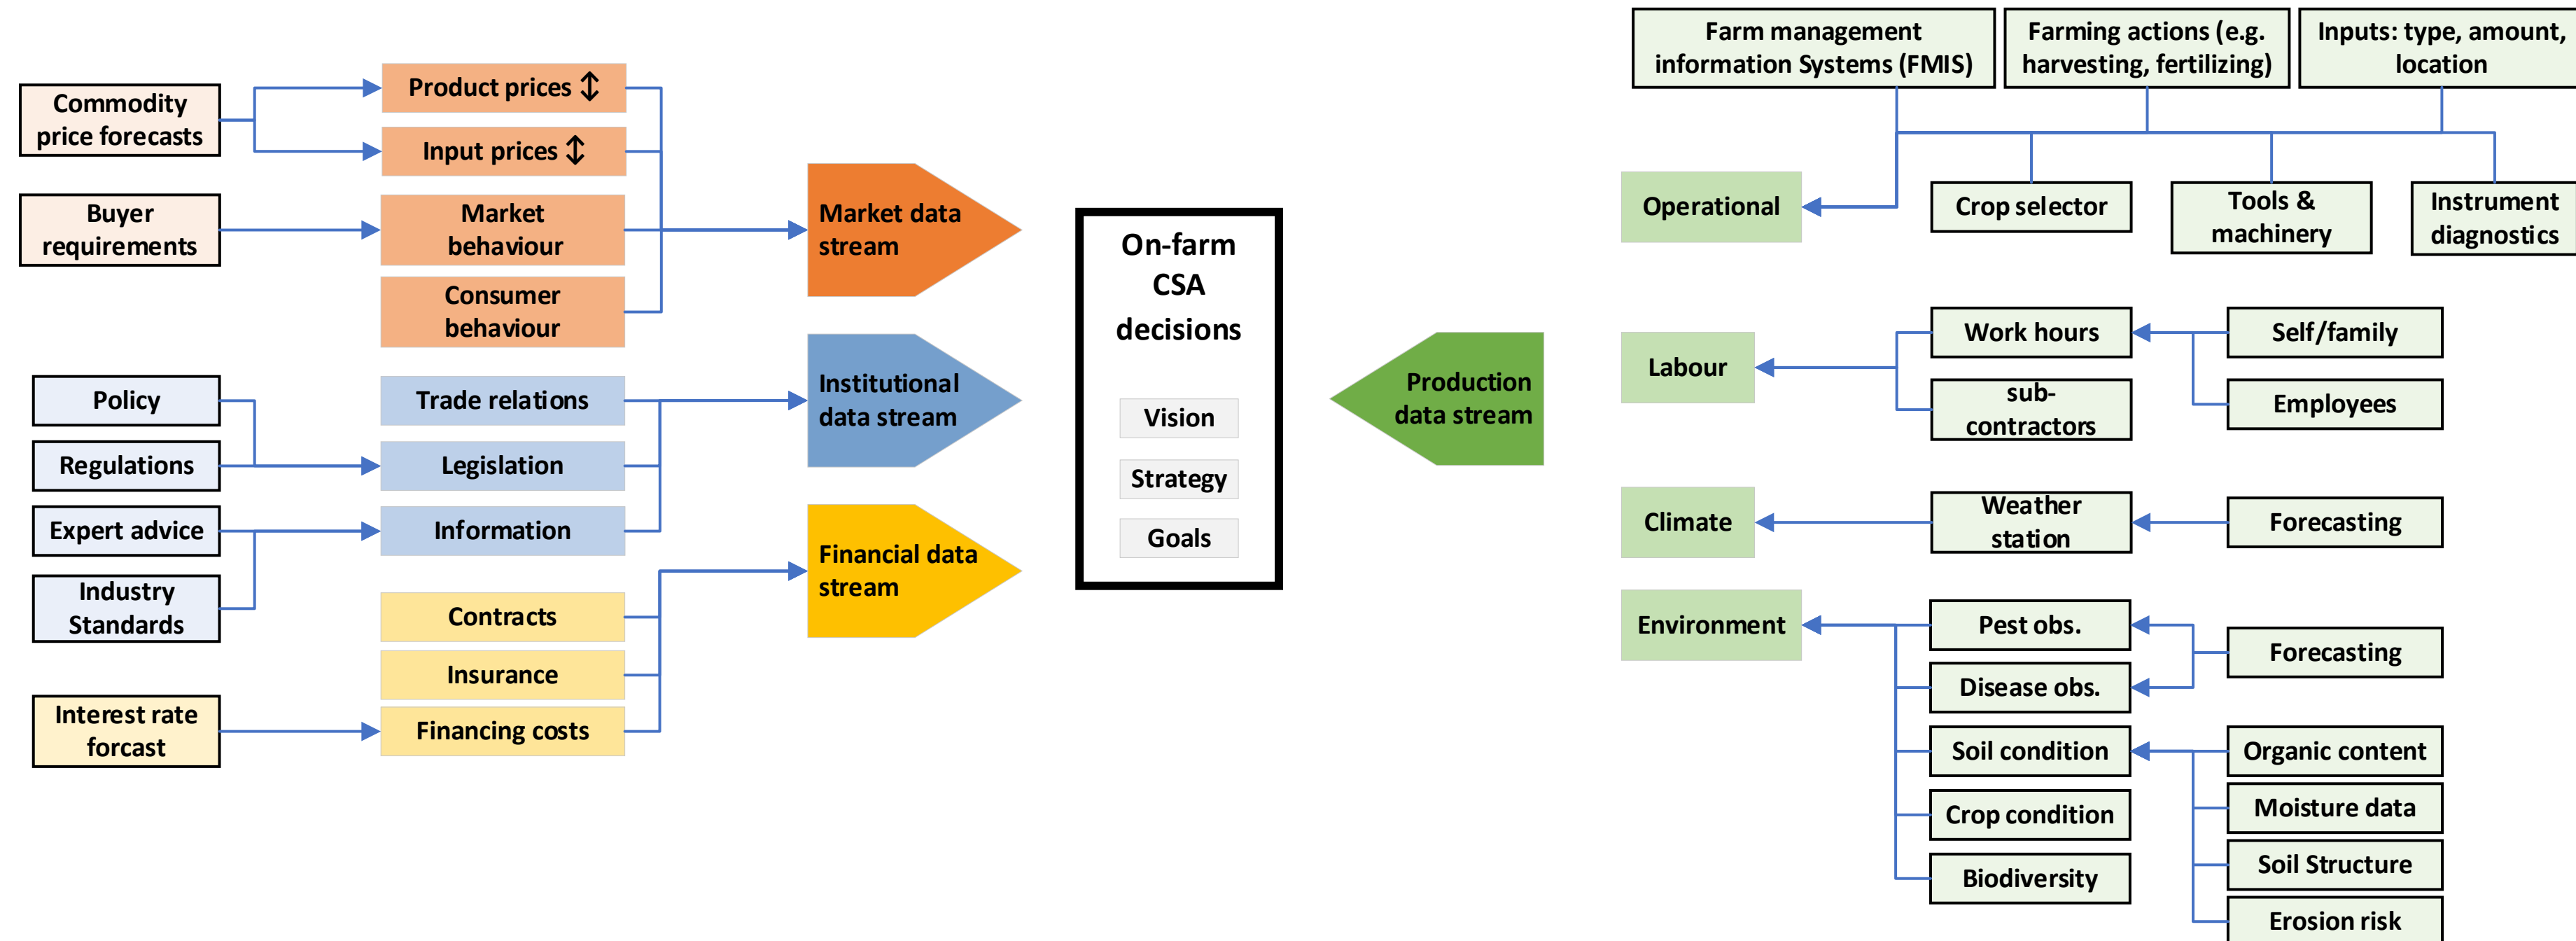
Commodity price forecasts

Product prices ↕

Input prices ↕

Buyer requirements

Market behaviour

Consumer behaviour

Market data stream

Policy

Regulations

Expert advice

Industry Standards

Trade relations

Legislation

Information

Institutional data stream

Contracts

Insurance

Interest rate forcast

Financing costs

Financial data stream

On-farm CSA decisions

Vision

Strategy

Goals

Production data stream

Farm management information Systems (FMIS)

Farming actions (e.g. harvesting, fertilizing)

Inputs: type, amount, location

Operational

Crop selector

Tools & machinery

Instrument diagnostics

Labour

Work hours

sub-contractors

Self/family

Employees

Climate

Weather station

Forecasting

Environment

Pest obs.

Disease obs.

Forecasting

Soil condition

Crop condition

Biodiversity

Organic content

Moisture data

Soil Structure

Erosion risk